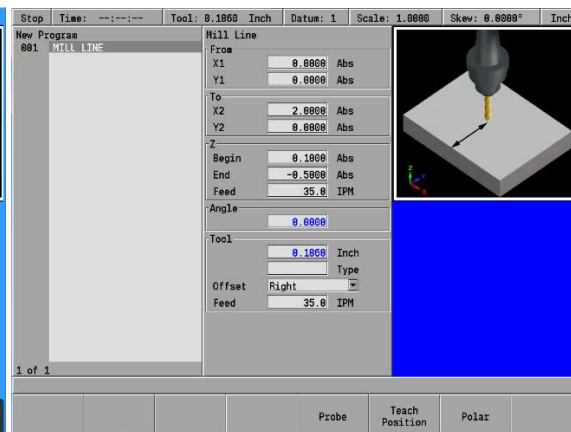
Stop | Time: --:--:-- | Tool: 0.1860 Inch | Datum: 1 | Scale: 1.0000 | Skew: 0.0000° | Inch

New Program
001 MILL LINE

Mill Line
From
X1 0.0000 Abs
Y1 0.0000 Abs
To
X2 2.0000 Abs
Y2 0.0000 Abs
Z
Begin 0.1000 Abs
End -0.5000 Abs
Feed 35.0 IPM
Angle
0.0000
Tool
0.1860 Inch
Type
Offset Right
Feed 35.0 IPM

1 of 1

Probe
Teach Position
Polar